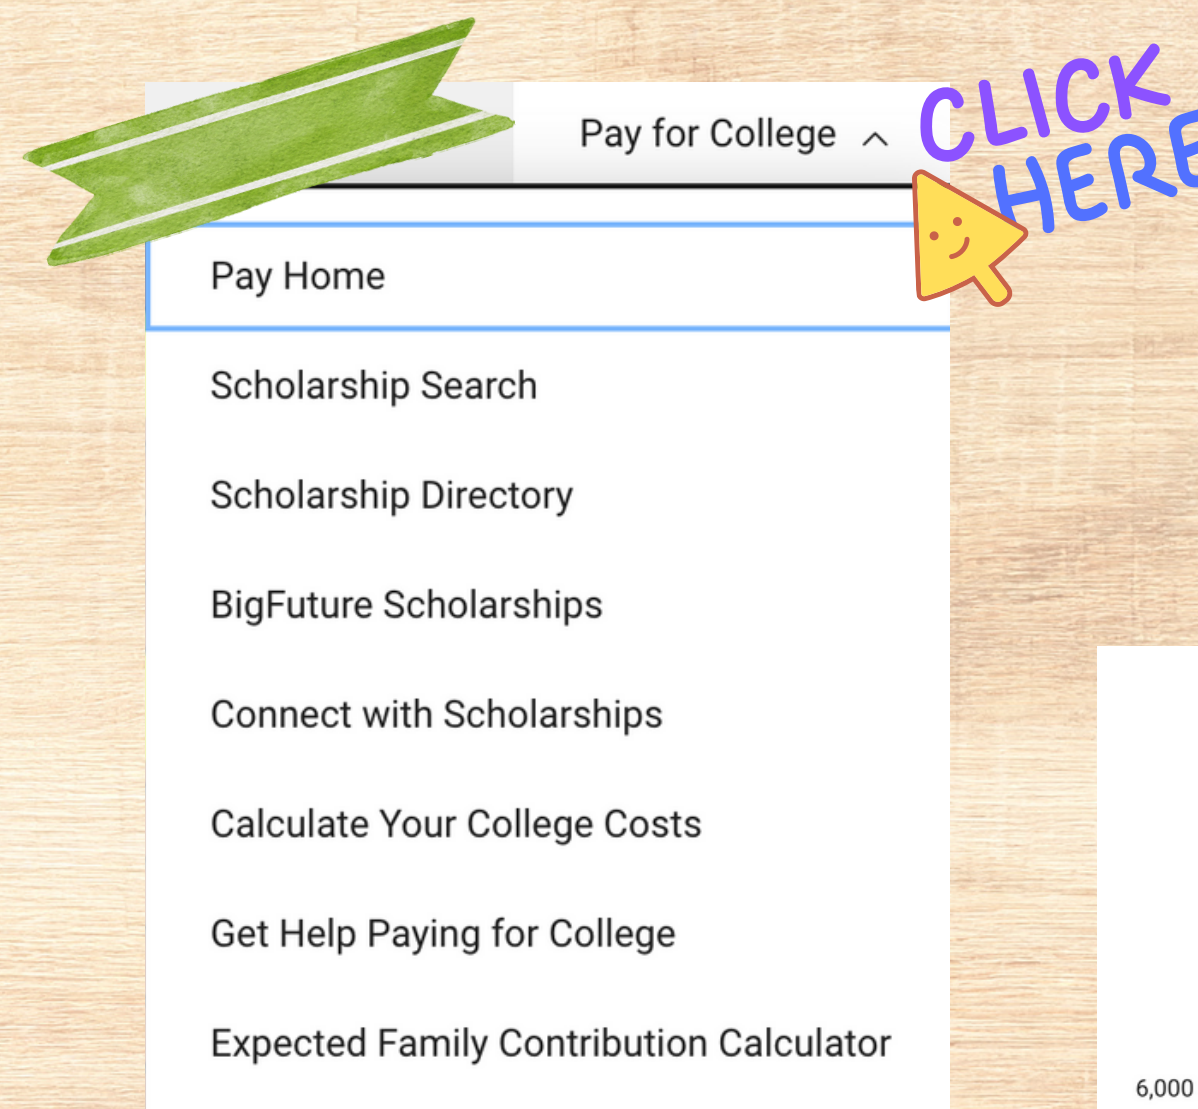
Pay for College

CLICK HERE

Pay Home

Scholarship Search

Scholarship Directory

BigFuture Scholarships

Connect with Scholarships

Calculate Your College Costs

Get Help Paying for College

Expected Family Contribution Calculator

6,000